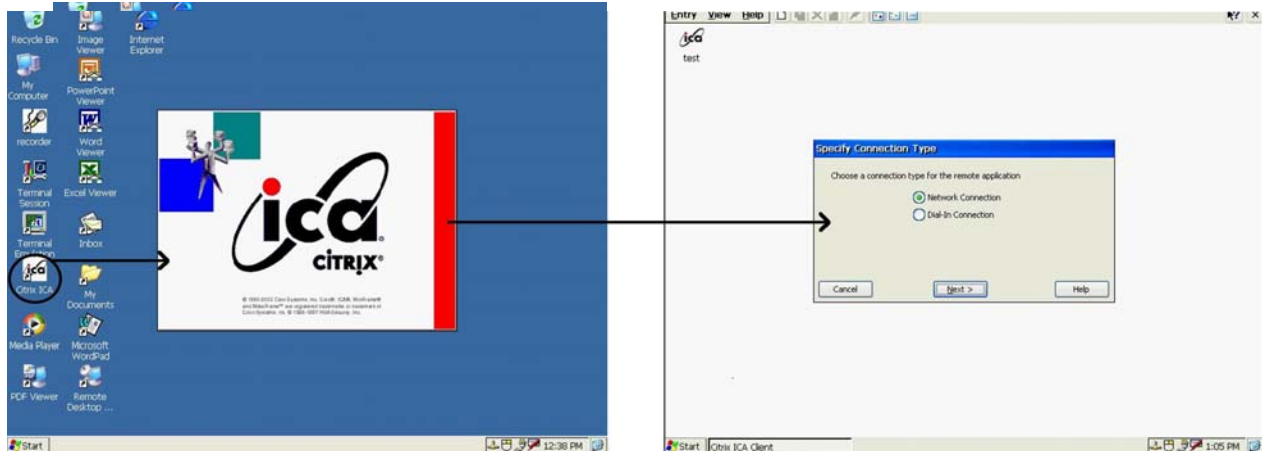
Recycle Bin
Image Viewer
Internet Explorer
My Computer
PowerPoint Viewer
recorder
Word Viewer
Terminal Session
Excel Viewer
Terminal Emulation
Inbox
Citrix ICA
My Documents
Media Player
Microsoft WordPad
PDF Viewer
Remote Desktop ...

ica
CiTRiX®
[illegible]

Start
12:38 PM

Entry View Help
ica
test

Specify Connection Type
Choose a connection type for the remote application
Network Connection
Dial-In Connection
Cancel
Next >
Help

Start
Citrix ICA Client
1:05 PM